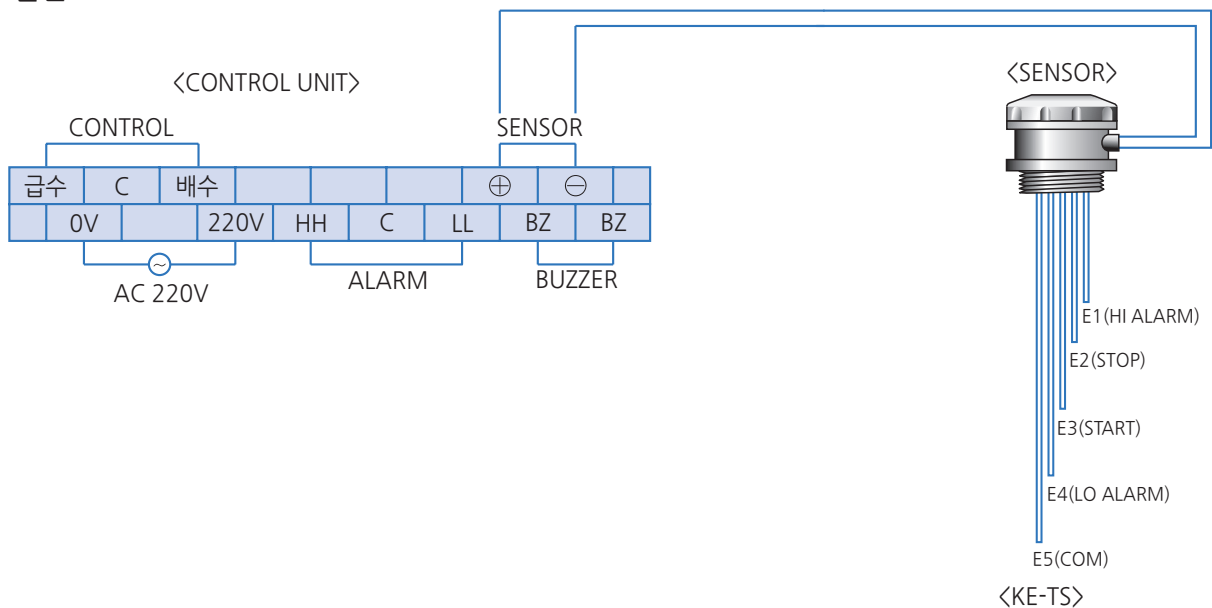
〈CONTROL UNIT〉

CONTROL

SENSOR

| 급수 | C | 배수 | | | | $\oplus$ | $\ominus$ | |
|---|---|---|---|---|---|---|---|---|
| 0V | | 220V | HH | C | LL | BZ | BZ | |

AC 220V

ALARM

BUZZER

〈SENSOR〉

E1(HI ALARM)

E2(STOP)

E3(START)

E4(LO ALARM)

E5(COM)

〈KE-TS〉